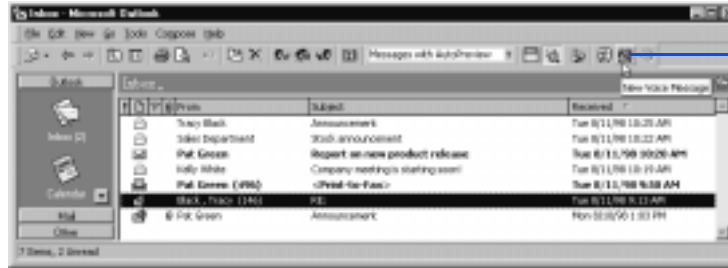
Inbox - Microsoft Outlook

File Edit View Go Tools Compose Help

Messages with AutoPreview

New Voice Message

Outlook

Inbox (2)

Calendar

Mail

Other

Inbox

From | Subject | Received
Tracy Black | Announcement | Tue 8/11/98 10:25 AM
Sales Department | Stock announcement | Tue 8/11/98 10:22 AM
Pat Green | Report on new product release | Tue 8/11/98 10:20 AM
Kelly White | Company meeting is starting soon! | Tue 8/11/98 10:19 AM
Pat Green (496) | <Print-to-Fax> | Tue 8/11/98 9:58 AM
Black, Tracy (146) | RE: | Tue 8/11/98 9:13 AM
Pat Green | Announcement | Mon 8/10/98 1:03 PM

7 Items, 2 Unread